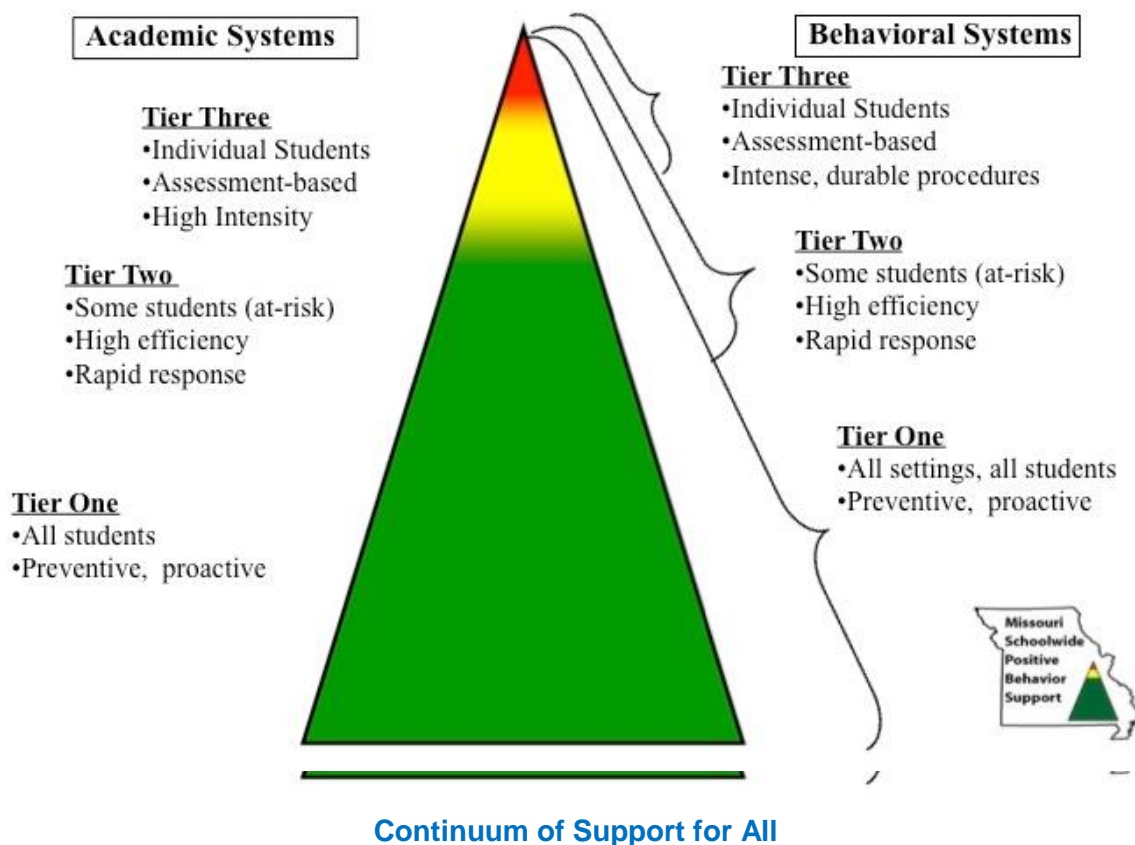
Academic Systems

Tier Three
•Individual Students
•Assessment-based
•High Intensity

Tier Two
•Some students (at-risk)
•High efficiency
•Rapid response

Tier One
•All students
•Preventive, proactive

Behavioral Systems

Tier Three
•Individual Students
•Assessment-based
•Intense, durable procedures

Tier Two
•Some students (at-risk)
•High efficiency
•Rapid response

Tier One
•All settings, all students
•Preventive, proactive

Missouri Schoolwide Positive Behavior Support

Continuum of Support for All